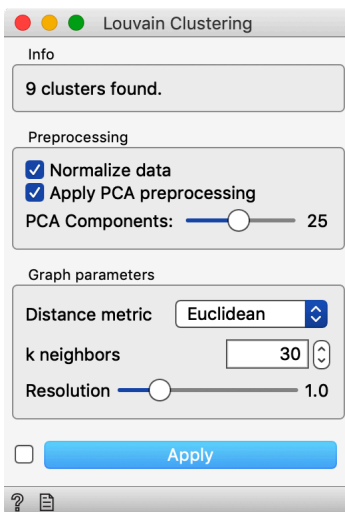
Louvain Clustering

Info

9 clusters found.

Preprocessing

Normalize data

Apply PCA preprocessing

PCA Components: 25

Graph parameters

Distance metric Euclidean

k neighbors 30

Resolution 1.0

Apply

?